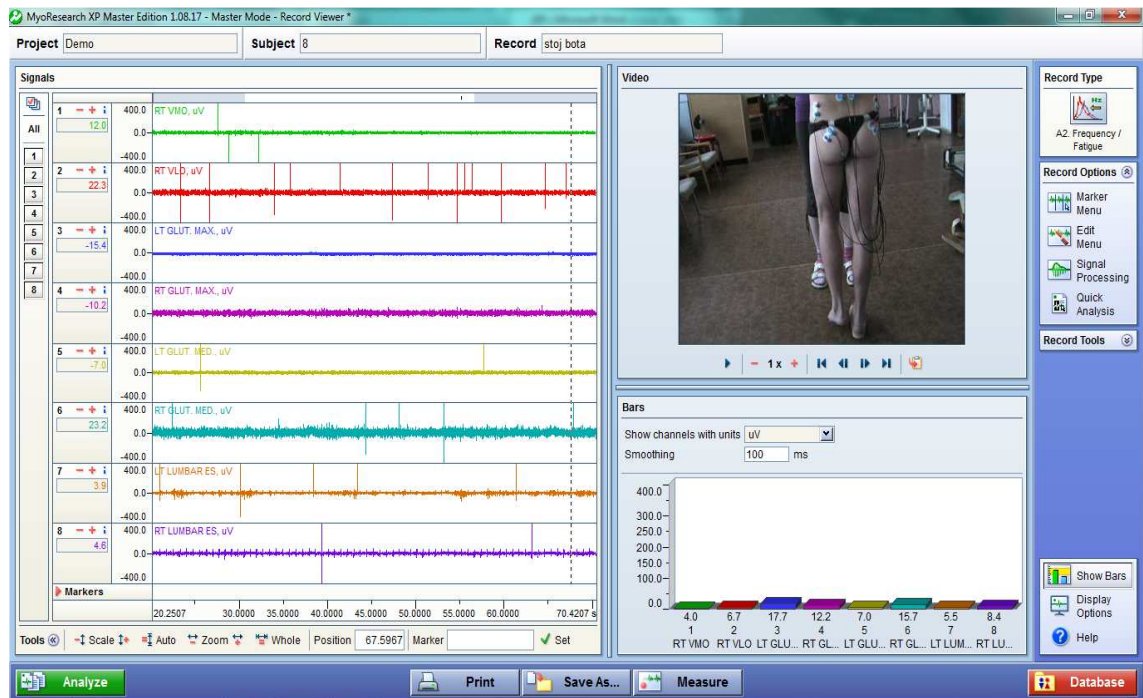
MyoResearch XP Master Edition 1.08.17 - Master Mode - Record Viewer *

Project Demo
Subject 8
Record stoj bota

Signals

All
1
2
3
4
5
6
7
8

1 − + i 12.0 400.0 RT VMO, uV 0.0 -400.0
2 − + i 22.3 400.0 RT VLO, uV 0.0 -400.0
3 − + i -15.4 400.0 LT GLUT. MAX., uV 0.0 -400.0
4 − + i -10.2 400.0 RT GLUT. MAX., uV 0.0 -400.0
5 − + i -7.0 400.0 LT GLUT. MED., uV 0.0 -400.0
6 − + i 23.2 400.0 RT GLUT. MED., uV 0.0 -400.0
7 − + i 3.9 400.0 LT LUMBAR ES, uV 0.0 -400.0
8 − + i 4.6 400.0 RT LUMBAR ES, uV 0.0 -400.0

Markers

20.2507 30.0000 35.0000 40.0000 45.0000 50.0000 55.0000 60.0000 70.4207 s

Tools Scale Auto Zoom Whole Position 67.5967 Marker Set

Video

− 1x +

Bars

Show channels with units uV
Smoothing 100 ms

400.0
300.0
250.0
200.0
150.0
100.0
0.0

| 4.0 | 6.7 | 17.7 | 12.2 | 7.0 | 15.7 | 5.5 | 8.4 |
|---|---|---|---|---|---|---|---|
| 1 | 2 | 3 | 4 | 5 | 6 | 7 | 8 |
| RT VMO | RT VLO | LT GLU... | RT GL... | LT GLU... | RT GL... | LT LUM... | RT LU... |

Record Type
A2. Frequency / Fatigue

Record Options
Marker Menu
Edit Menu
Signal Processing
Quick Analysis

Record Tools

Show Bars
Display Options
Help

Analyze
Print
Save As...
Measure
Database